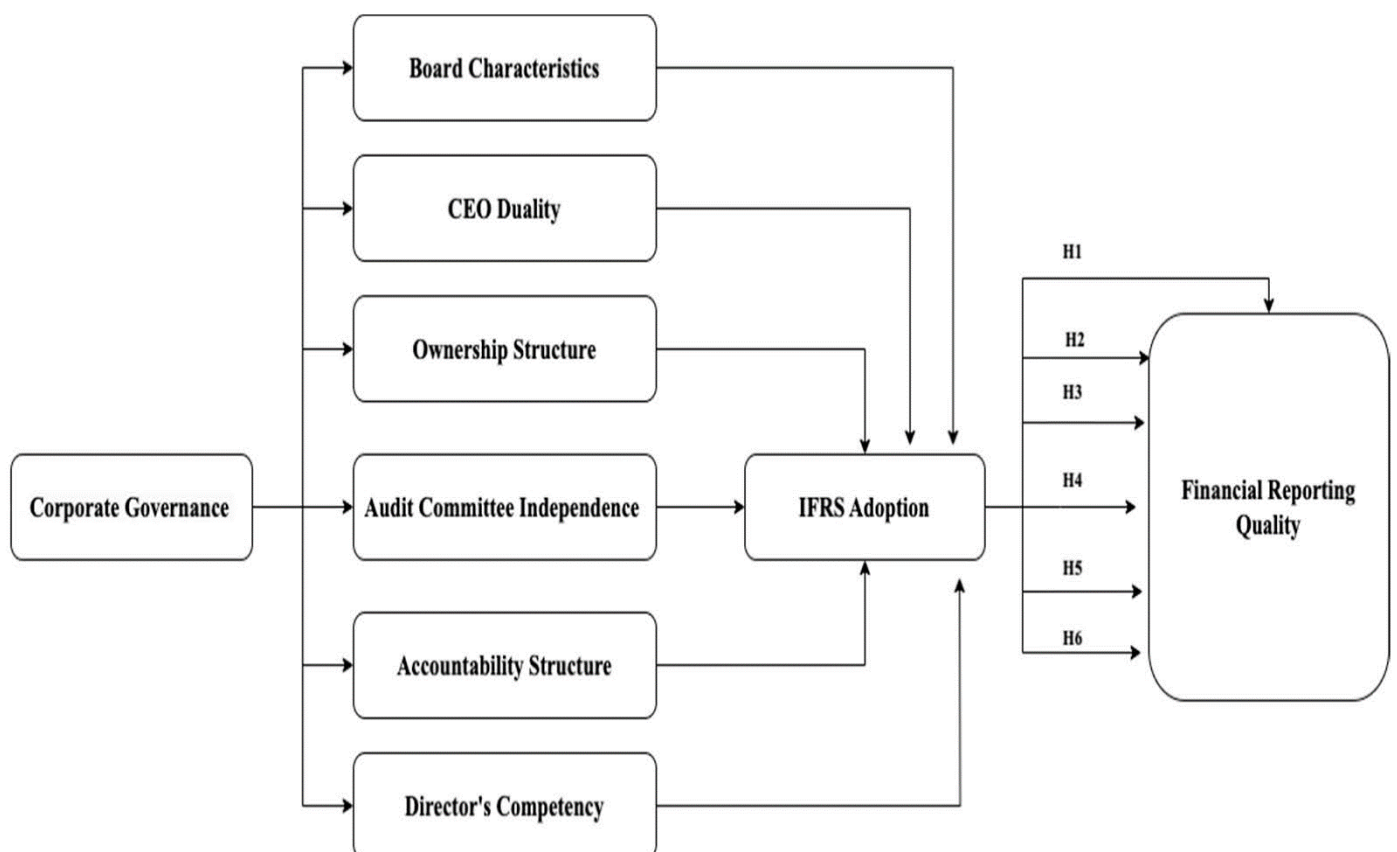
Board Characteristics

CEO Duality

Ownership Structure

Corporate Governance

Audit Committee Independence

IFRS Adoption

Accountability Structure

Director's Competency

H1

H2

H3

H4

H5

H6

Financial Reporting Quality